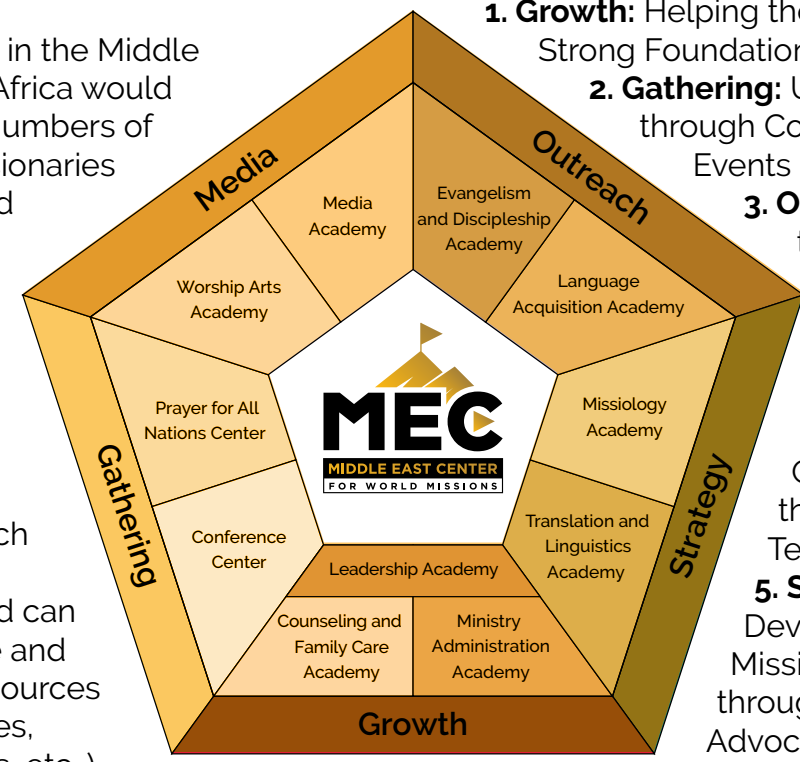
in the Middle
Africa would
umbers of
ionaries
d

ch

d can
and
ources
es,

1. Growth: Helping th
Strong Foundation
2. Gathering: U
through Co
Events
3. O
f

C
th
Te
5. S
Dev
Missi
throug
Advoc

Media
Outreach
Gathering
Strategy
Growth

Media Academy
Evangelism and Discipleship Academy
Worship Arts Academy
Language Acquisition Academy
Prayer for All Nations Center
Missiology Academy
Conference Center
Translation and Linguistics Academy
Leadership Academy
Counseling and Family Care Academy
Ministry Administration Academy

MEC
MIDDLE EAST CENTER
FOR WORLD MISSIONS